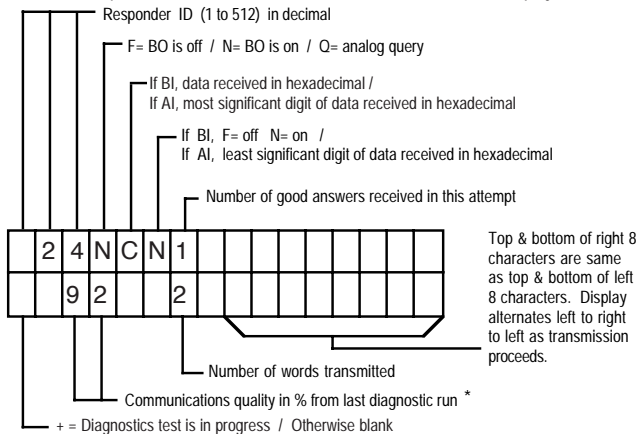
Responder ID (1 to 512) in decimal

F= BO is off / N= BO is on / Q= analog query

If BI, data received in hexadecimal / If AI, most significant digit of data received in hexadecimal

If BI, F= off N= on / If AI, least significant digit of data received in hexadecimal

Number of good answers received in this attempt

| | 2 | 4 | N | C | N | 1 | | | | | | | | | |
|---|---|---|---|---|---|---|---|---|---|---|---|---|---|---|---|
| | | 9 | 2 | | | 2 | | | | | | | | | |

Top & bottom of right 8 characters are same as top & bottom of left 8 characters. Display alternates left to right to left as transmission proceeds.

Number of words transmitted

Communications quality in % from last diagnostic run *

+ = Diagnostics test is in progress / Otherwise blank